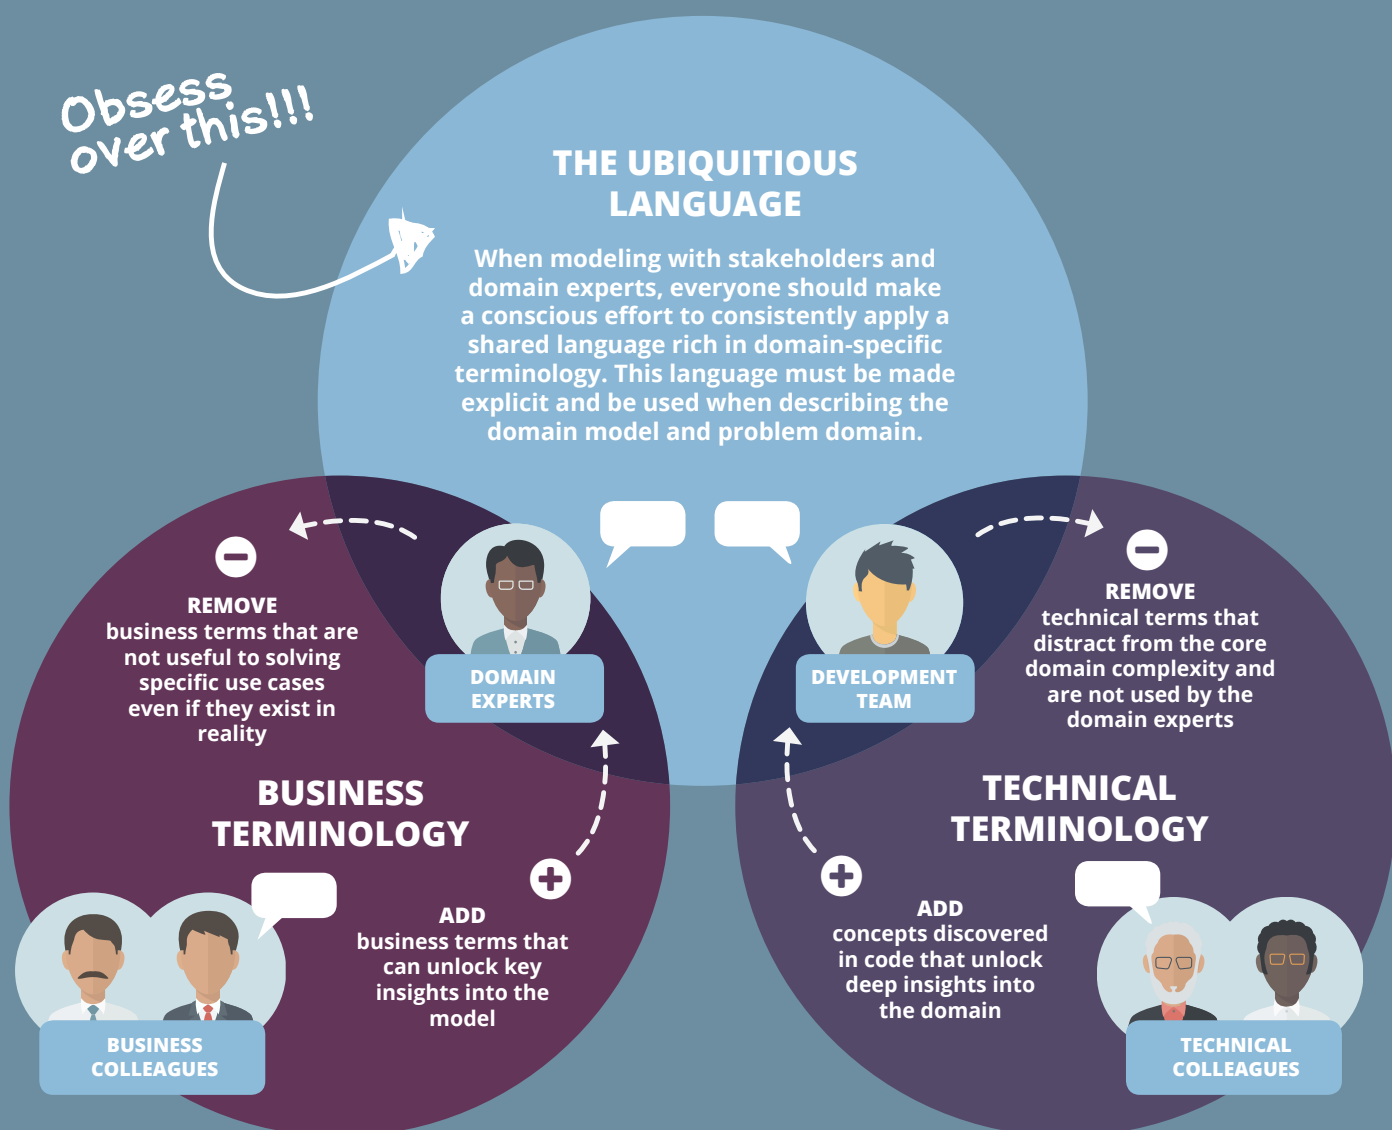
Obsess over this!!!

THE UBIQUITIOUS LANGUAGE

When modeling with stakeholders and domain experts, everyone should make a conscious effort to consistently apply a shared language rich in domain-specific terminology. This language must be made explicit and be used when describing the domain model and problem domain.

REMOVE
business terms that are not useful to solving specific use cases even if they exist in reality

DOMAIN EXPERTS

DEVELOPMENT TEAM

REMOVE
technical terms that distract from the core domain complexity and are not used by the domain experts

BUSINESS TERMINOLOGY

TECHNICAL TERMINOLOGY

ADD
business terms that can unlock key insights into the model

ADD
concepts discovered in code that unlock deep insights into the domain

BUSINESS COLLEAGUES

TECHNICAL COLLEAGUES